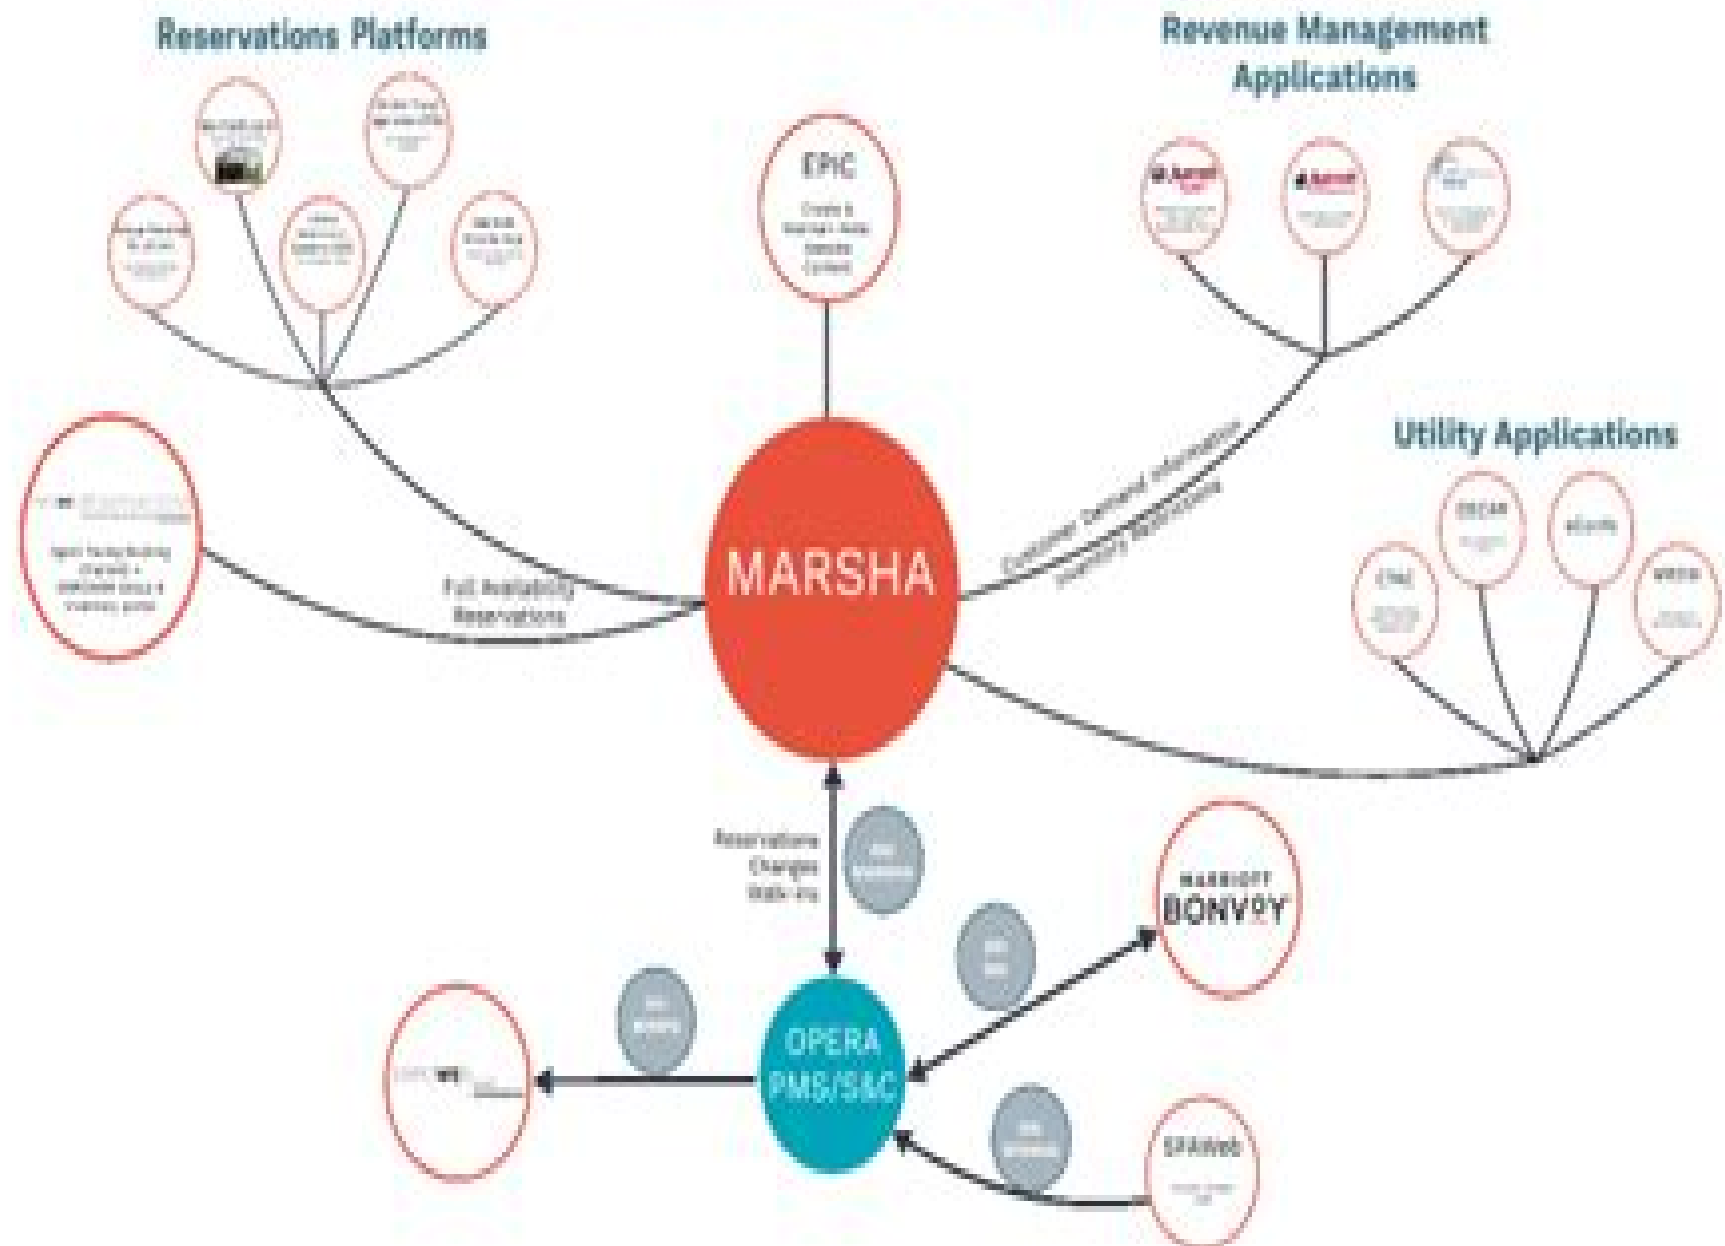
Reservations Platforms

Revenue Management Applications

EPIC

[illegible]

MARSHA

Full Availability Reservations

Customer Demand Information Inventory Restrictions

Utility Applications

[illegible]

Reservations Changes Walk-ins

MARRIOTT BONV°Y

OPERA PMS/S&C

SFAWeb